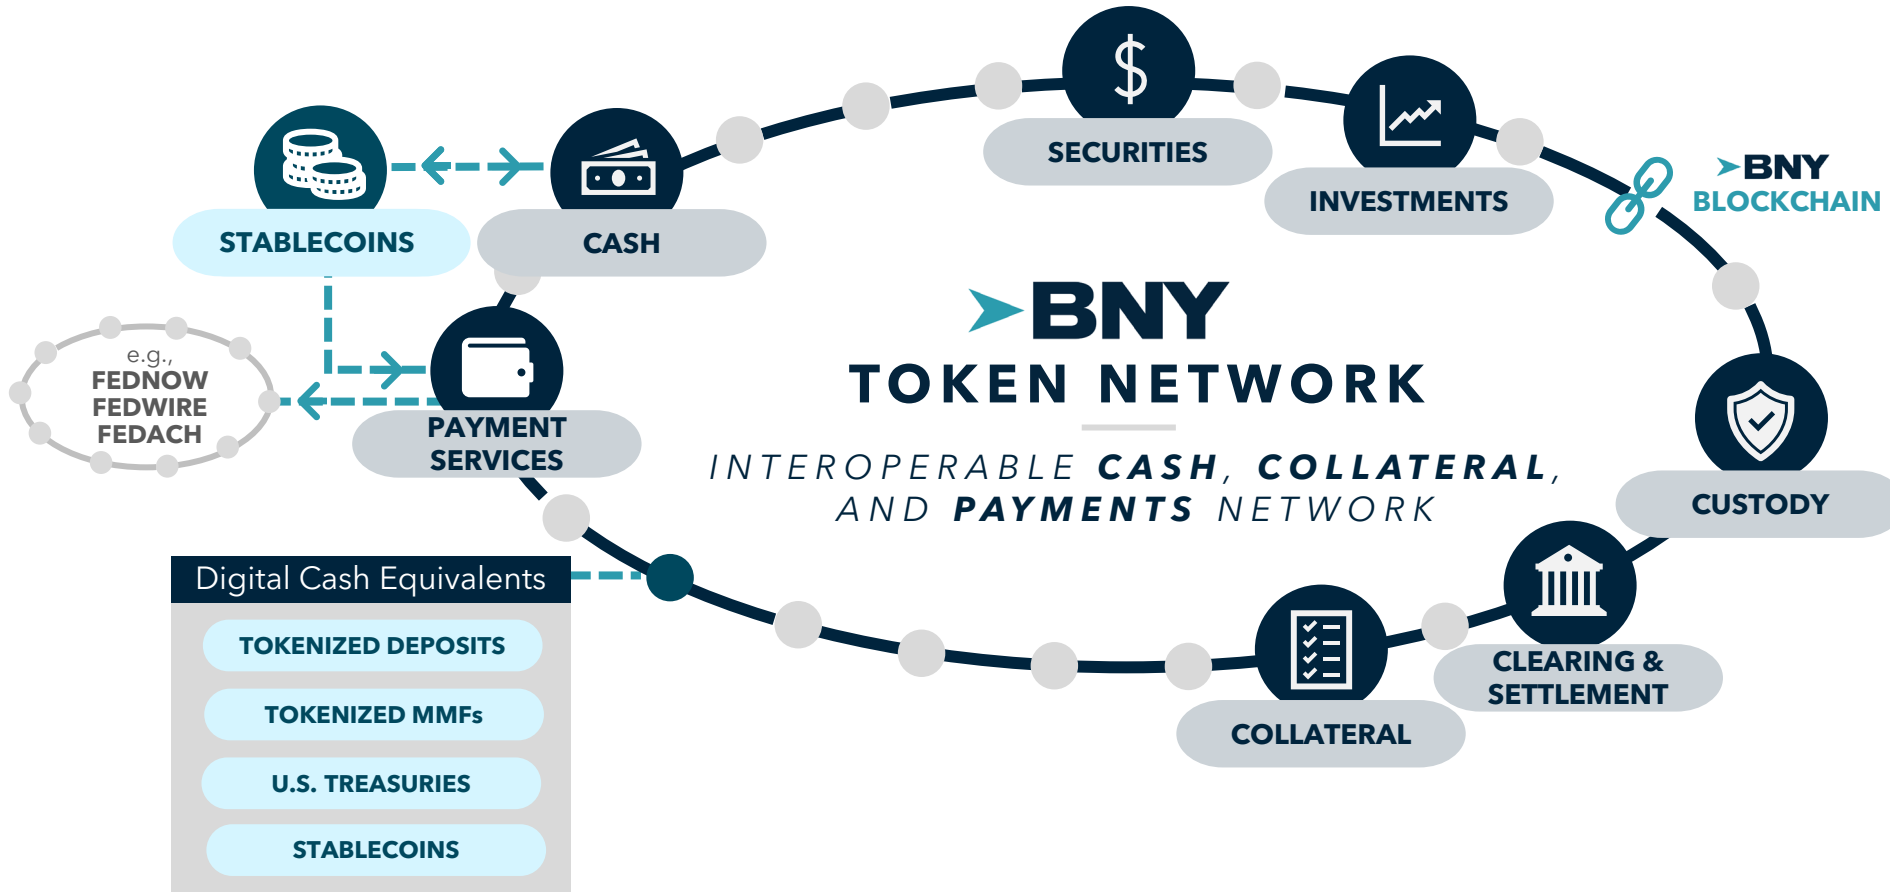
SECURITIES

INVESTMENTS

BNY BLOCKCHAIN

STABLECOINS

CASH

e.g., FEDNOW FEDWIRE FEDACH

PAYMENT SERVICES

BNY
TOKEN NETWORK

INTEROPERABLE CASH, COLLATERAL, AND PAYMENTS NETWORK

CUSTODY

Digital Cash Equivalents

TOKENIZED DEPOSITS

TOKENIZED MMFs

U.S. TREASURIES

STABLECOINS

CLEARING & SETTLEMENT

COLLATERAL